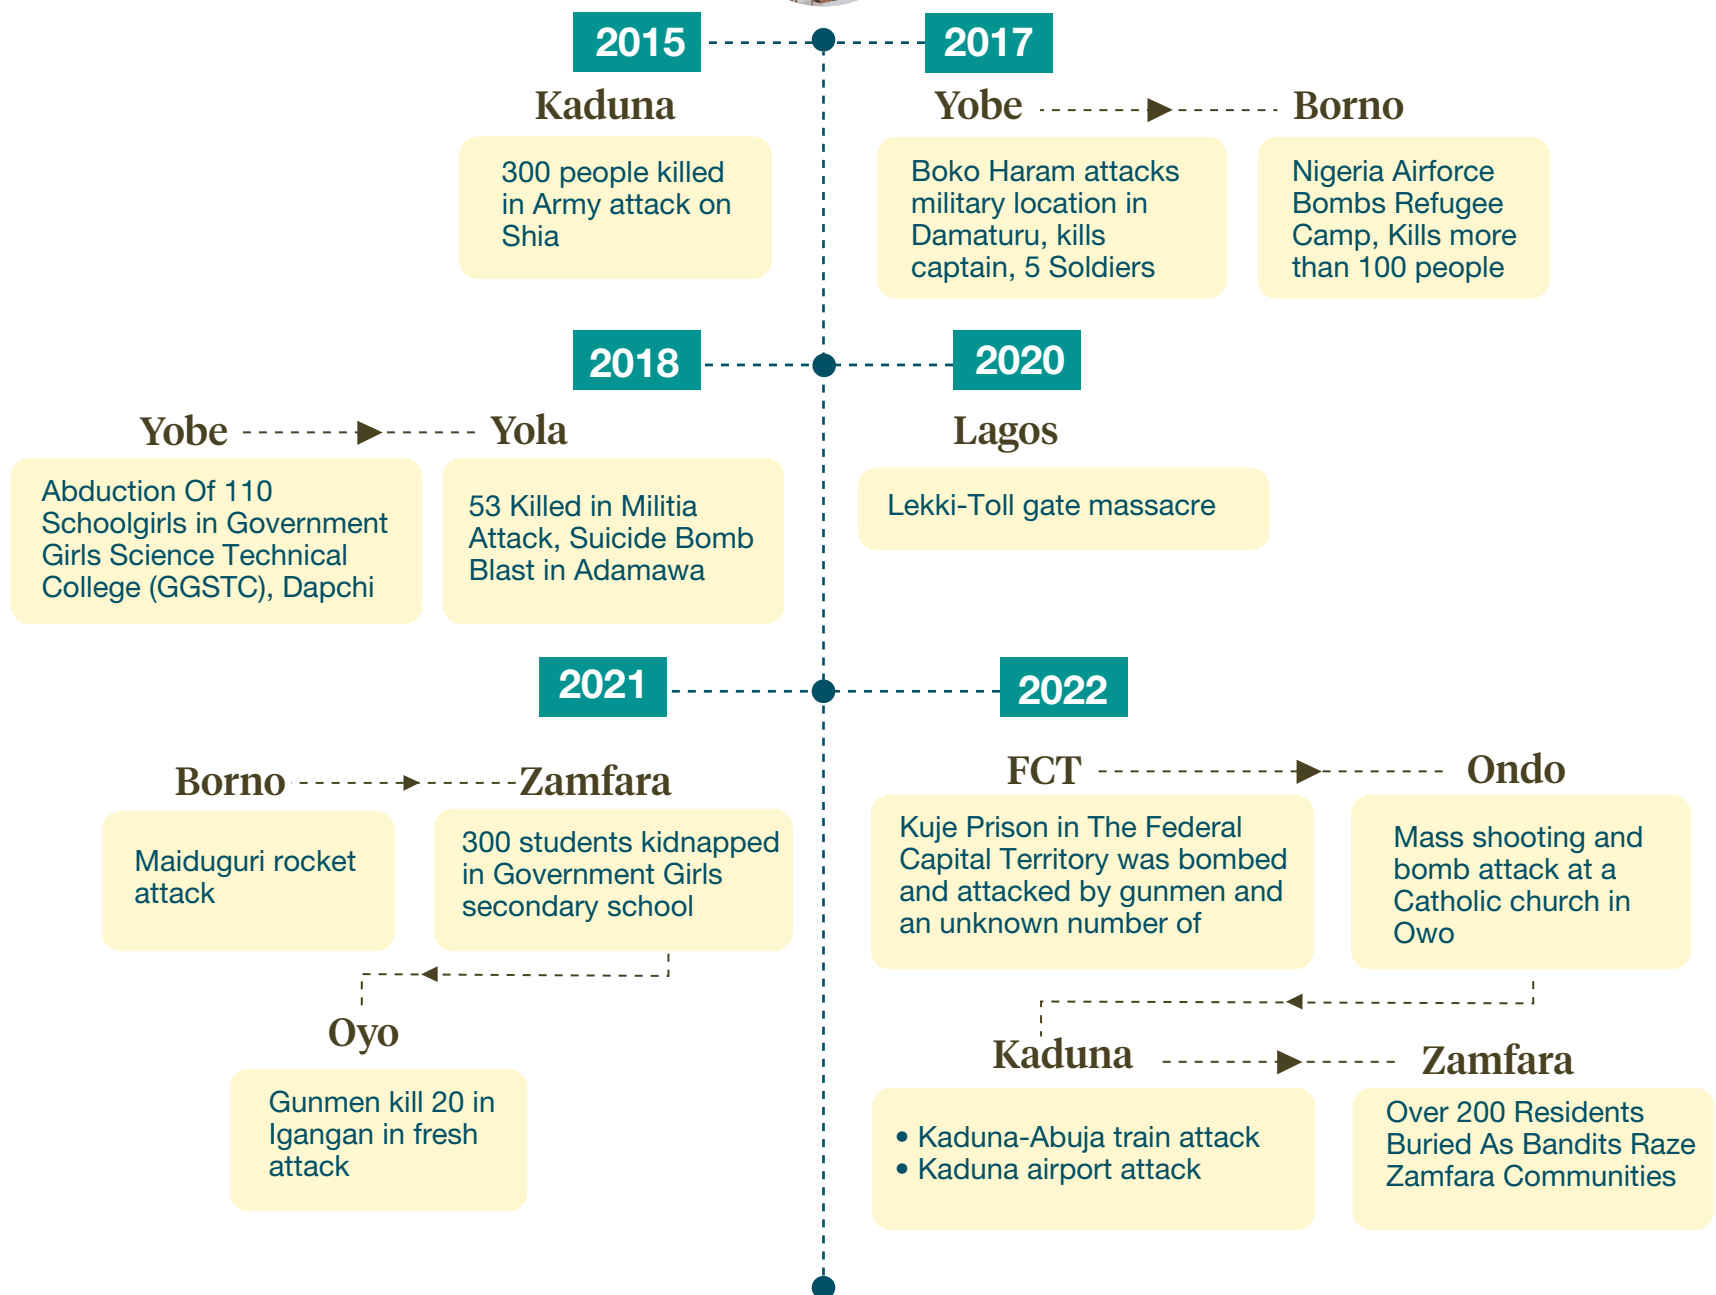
2015

Kaduna

300 people killed in Army attack on Shia

2017

Yobe

Boko Haram attacks military location in Damaturu, kills captain, 5 Soldiers

Borno

Nigeria Airforce Bombs Refugee Camp, Kills more than 100 people

2018

Yobe

Abduction Of 110 Schoolgirls in Government Girls Science Technical College (GGSTC), Dapchi

Yola

53 Killed in Militia Attack, Suicide Bomb Blast in Adamawa

2020

Lagos

Lekki-Toll gate massacre

2021

Borno

Maiduguri rocket attack

Zamfara

300 students kidnapped in Government Girls secondary school

Oyo

Gunmen kill 20 in Igangan in fresh attack

2022

FCT

Kuje Prison in The Federal Capital Territory was bombed and attacked by gunmen and an unknown number of

Ondo

Mass shooting and bomb attack at a Catholic church in Owo

Kaduna

• Kaduna-Abuja train attack
• Kaduna airport attack

Zamfara

Over 200 Residents Buried As Bandits Raze Zamfara Communities